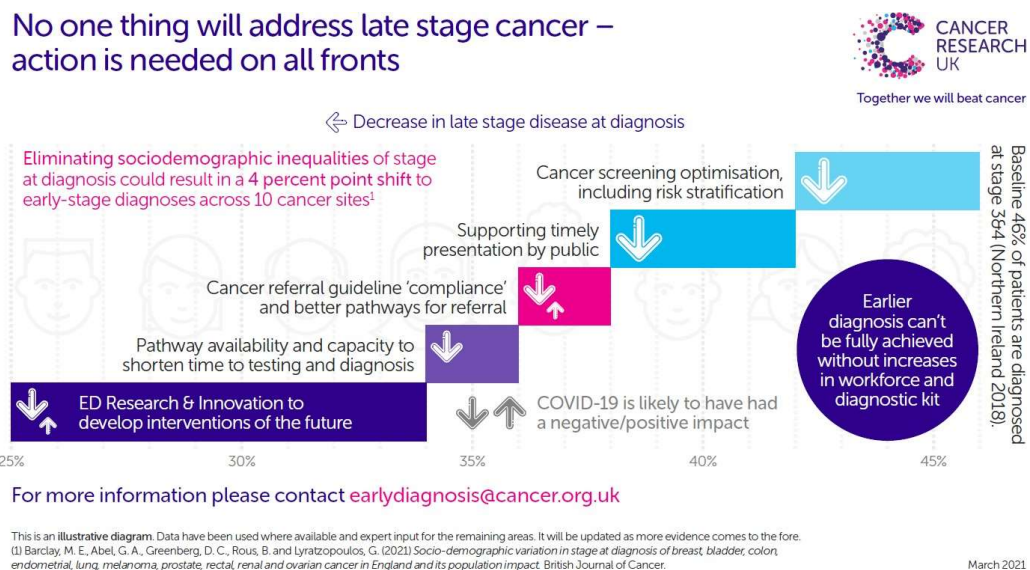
No one thing will address late stage cancer – action is needed on all fronts

CANCER RESEARCH UK

Together we will beat cancer

Decrease in late stage disease at diagnosis

Eliminating sociodemographic inequalities of stage at diagnosis could result in a 4 percent point shift to early-stage diagnoses across 10 cancer sites$^1$

Cancer screening optimisation, including risk stratification

Supporting timely presentation by public

Cancer referral guideline 'compliance' and better pathways for referral

Pathway availability and capacity to shorten time to testing and diagnosis

ED Research & Innovation to develop interventions of the future

COVID-19 is likely to have had a negative/positive impact

Earlier diagnosis can't be fully achieved without increases in workforce and diagnostic kit

Baseline 46% of patients are diagnosed at stage 3&4 (Northern Ireland 2018).

25%

30%

35%

40%

45%

For more information please contact earlydiagnosis@cancer.org.uk

This is an illustrative diagram. Data have been used where available and expert input for the remaining areas. It will be updated as more evidence comes to the fore.
(1) Barclay, M. E., Abel, G. A., Greenberg, D. C., Rous, B. and Lyratzopoulos, G. (2021) Socio-demographic variation in stage at diagnosis of breast, bladder, colon, endometrial, lung, melanoma, prostate, rectal, renal and ovarian cancer in England and its population impact. British Journal of Cancer.

March 2021